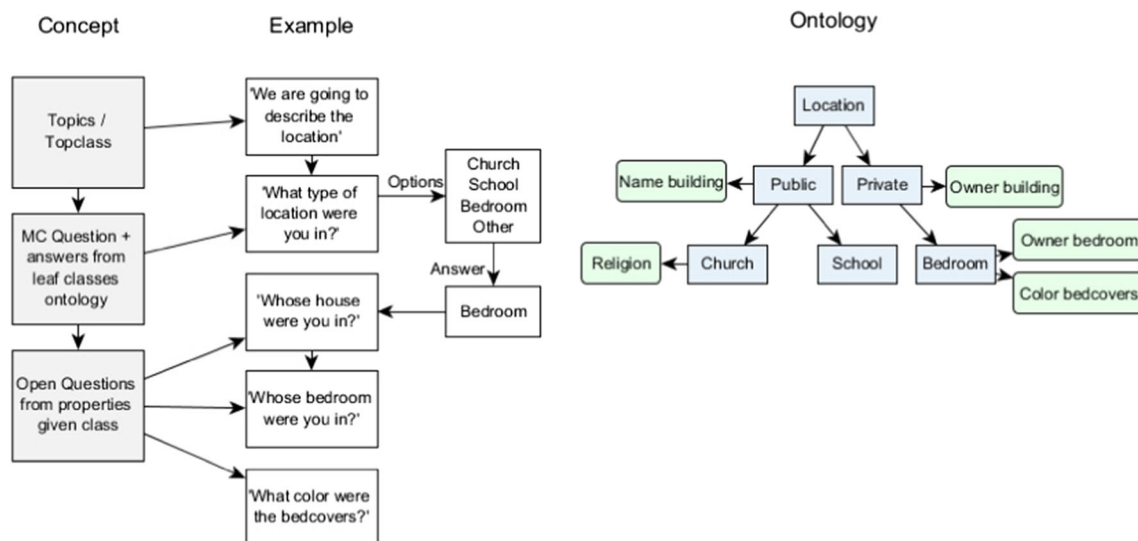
Concept

Example

Ontology

Topics / Topclass

MC Question + answers from leaf classes ontology

Open Questions from properties given class

'We are going to describe the location'

'What type of location were you in?'

Options

Church
School
Bedroom
Other

Answer

Bedroom

'Whose house were you in?'

'Whose bedroom were you in?'

'What color were the bedcovers?'

Location

Public

Private

Name building

Owner building

Church

School

Bedroom

Religion

Owner bedroom

Color bedcovers